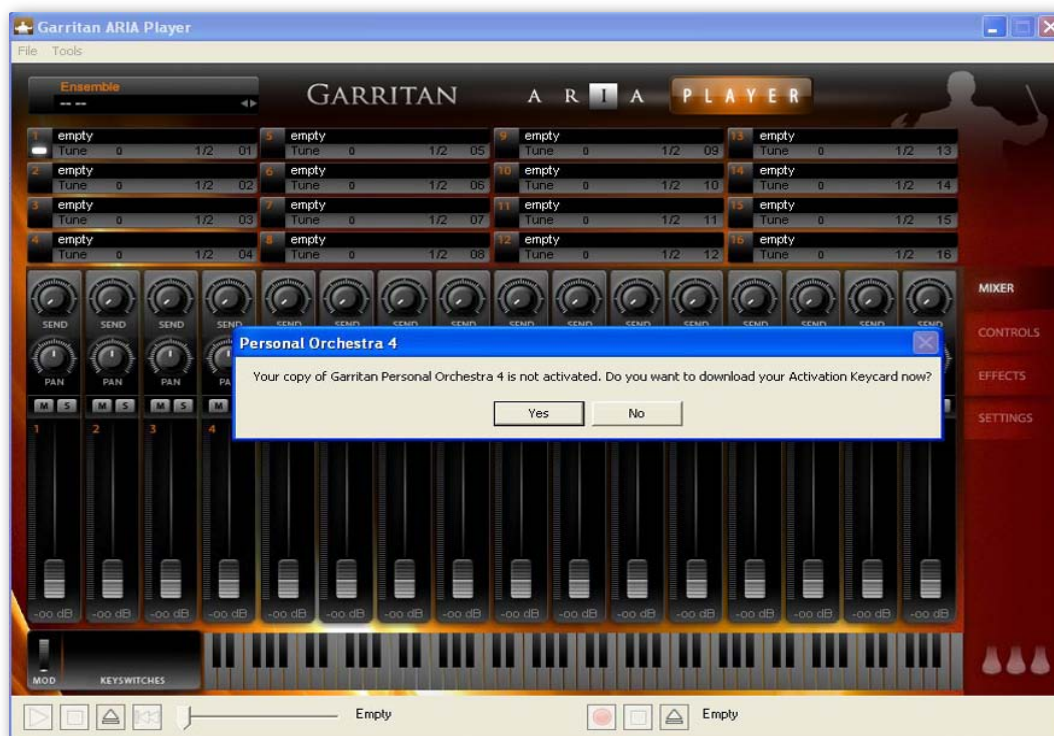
Garritan ARIA Player

File Tools

Ensemble
-- --

GARRITAN ARIA PLAYER

| | | | |
|---|---|---|---|
| 1 empty Tune 0 1/2 01 | 5 empty Tune 0 1/2 05 | 9 empty Tune 0 1/2 09 | 13 empty Tune 0 1/2 13 |
| 2 empty Tune 0 1/2 02 | 6 empty Tune 0 1/2 06 | 10 empty Tune 0 1/2 10 | 14 empty Tune 0 1/2 14 |
| 3 empty Tune 0 1/2 03 | 7 empty Tune 0 1/2 07 | 11 empty Tune 0 1/2 11 | 15 empty Tune 0 1/2 15 |
| 4 empty Tune 0 1/2 04 | 8 empty Tune 0 1/2 08 | 12 empty Tune 0 1/2 12 | 16 empty Tune 0 1/2 16 |

SEND SEND SEND SEND SEND SEND SEND SEND SEND SEND SEND SEND SEND SEND SEND SEND

PAN PAN PAN PA

M S M S M S M

1 2 3 4

MIXER
CONTROLS
EFFECTS
SETTINGS

Personal Orchestra 4

Your copy of Garritan Personal Orchestra 4 is not activated. Do you want to download your Activation Keycard now?

Yes No

-oo dB -oo dB -oo dB -oo dB -oo dB -oo dB -oo dB -oo dB -oo dB -oo dB -oo dB -oo dB -oo dB -oo dB -oo dB -oo dB

MOD KEYSWITCHES

Empty

Empty